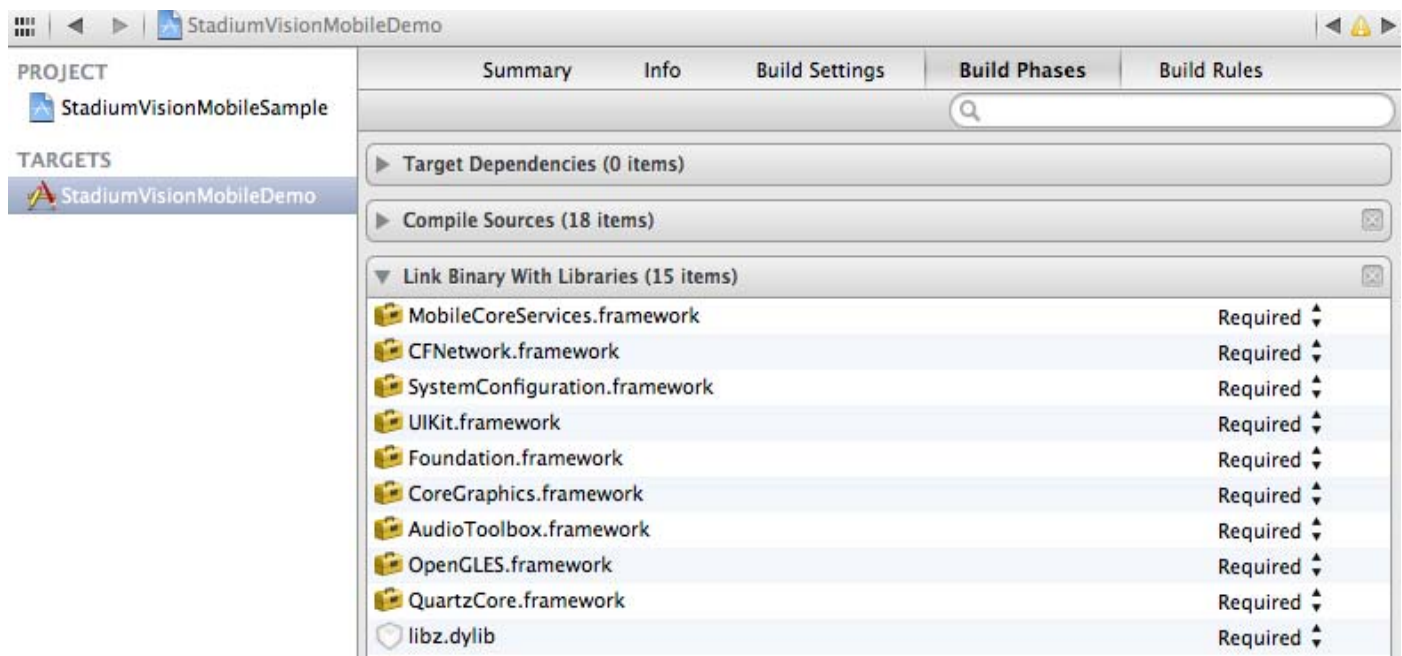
StadiumVisionMobileDemo

PROJECT
StadiumVisionMobileSample

TARGETS
StadiumVisionMobileDemo

Summary Info Build Settings Build Phases Build Rules

Target Dependencies (0 items)

Compile Sources (18 items)

Link Binary With Libraries (15 items)

| | |
|---|---|
| MobileCoreServices.framework | Required |
| CFNetwork.framework | Required |
| SystemConfiguration.framework | Required |
| UIKit.framework | Required |
| Foundation.framework | Required |
| CoreGraphics.framework | Required |
| AudioToolbox.framework | Required |
| OpenGLES.framework | Required |
| QuartzCore.framework | Required |
| libz.dylib | Required |